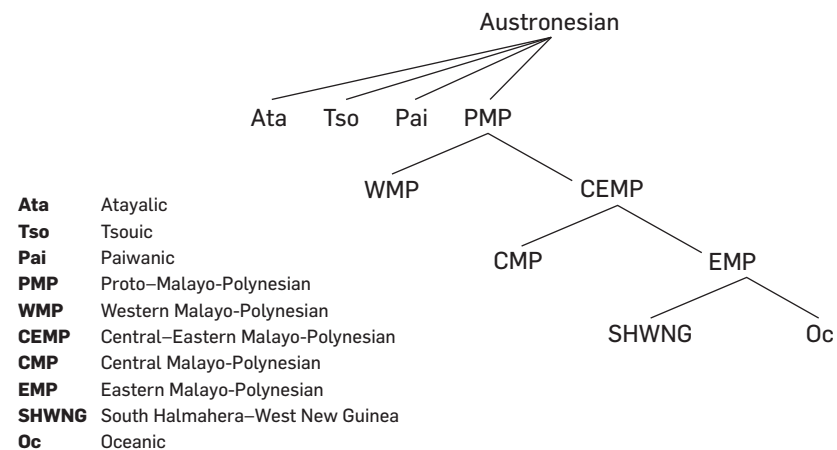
Austronesian

Ata Tso Pai PMP

WMP CEMP

CMP EMP

SHWNG Oc

| | |
|---|---|
| **Ata** | Atayalic |
| **Tso** | Tsouic |
| **Pai** | Paiwanic |
| **PMP** | Proto–Malayo-Polynesian |
| **WMP** | Western Malayo-Polynesian |
| **CEMP** | Central–Eastern Malayo-Polynesian |
| **CMP** | Central Malayo-Polynesian |
| **EMP** | Eastern Malayo-Polynesian |
| **SHWNG** | South Halmahera–West New Guinea |
| **Oc** | Oceanic |